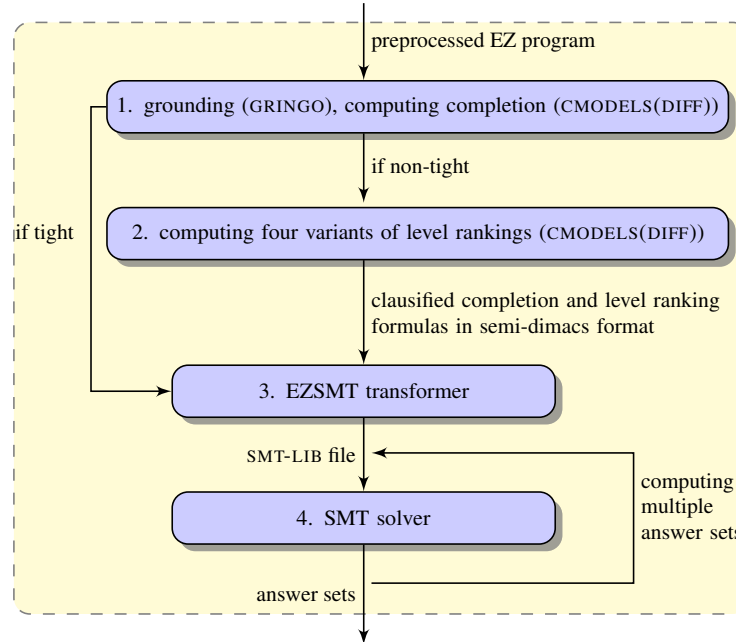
preprocessed EZ program

1. grounding (GRINGO), computing completion (CMODELS(DIFF))

if non-tight

if tight

2. computing four variants of level rankings (CMODELS(DIFF))

clausified completion and level ranking formulas in semi-dimacs format

3. EZSMT transformer

SMT-LIB file

computing multiple answer sets

4. SMT solver

answer sets